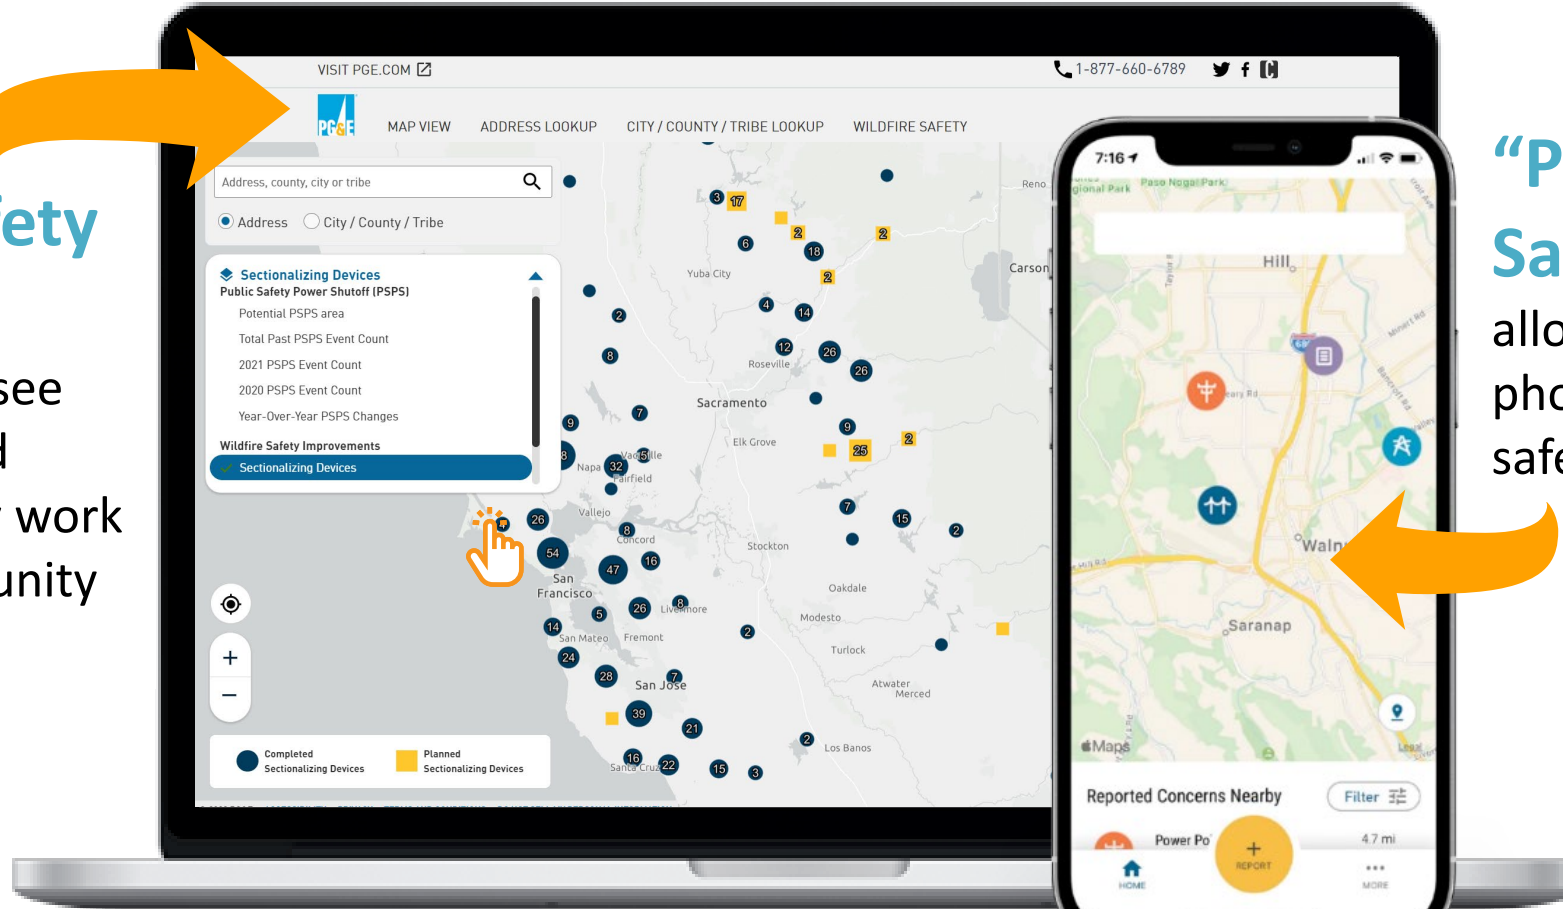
fety

see
d
work
unity

VISIT PGE.COM

1-877-660-6789

PG&E

MAP VIEW ADDRESS LOOKUP CITY / COUNTY / TRIBE LOOKUP WILDFIRE SAFETY

Address, county, city or tribe

Address City / County / Tribe

Sectionalizing Devices
Public Safety Power Shutoff (PSPS)
Potential PSPS area
Total Past PSPS Event Count
2021 PSPS Event Count
2020 PSPS Event Count
Year-Over-Year PSPS Changes
Wildfire Safety Improvements
Sectionalizing Devices

Completed Sectionalizing Devices
Planned Sectionalizing Devices

Reno
Carson
Yuba City
Roseville
Sacramento
Elk Grove
Napa
Vacaville
Fairfield
Vallejo
Concord
Stockton
San Francisco
Livermore
Oakdale
Modesto
San Mateo
Fremont
Turlock
San Jose
Atwater
Merced
Los Banos
Santa Cruz

3 17 2 2 6 18 2 4 14 12 26 26 2 8 9 7 9 25 2 8 32 26 8 7 15 2 54 47 16 5 26 8 2 14 24 28 7 39 21 2 16 22 15 3

7:16

Paso Nogal Park
Hill
Waln
Saranap
Maps
Legal

Reported Concerns Nearby
Filter
Power Po
4.7 mi
REPORT
HOME
MORE

“P
Sa
allo
pho
safe